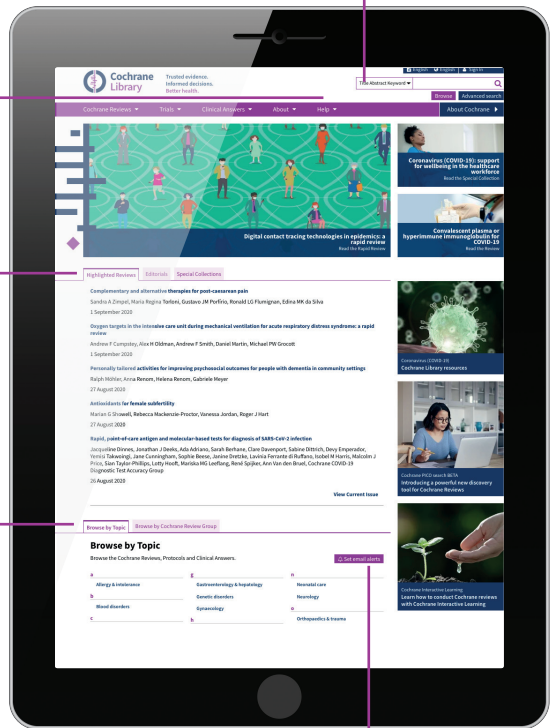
English English Sign In

Cochrane Library

Trusted evidence. Informed decisions. Better health.

Title Abstract Keyword

Browse Advanced search

Cochrane Reviews Trials Clinical Answers About Help About Cochrane

Coronavirus (COVID-19): support for wellbeing in the healthcare workforce
Read the Special Collection

Convalescent plasma or hyperimmune immunoglobulin for COVID-19
Read the Review

Digital contact tracing technologies in epidemics: a rapid review
Read the Rapid Review

Highlighted Reviews Editorials Special Collections

Complementary and alternative therapies for post-caesarean pain
Sandra A Zimpel, Maria Regina Torloni, Gustavo JM Porfírio, Ronald LG Flumignan, Edina MK da Silva
1 September 2020

Oxygen targets in the intensive care unit during mechanical ventilation for acute respiratory distress syndrome: a rapid review
Andrew F Cumpstey, Alex H Oldman, Andrew F Smith, Daniel Martin, Michael PW Grocott
1 September 2020

Personally tailored activities for improving psychosocial outcomes for people with dementia in community settings
Ralph Möhler, Anna Renom, Helena Renom, Gabriele Meyer
27 August 2020

Antioxidants for female subfertility
Marian G Showell, Rebecca Mackenzie-Proctor, Vanessa Jordan, Roger J Hart
27 August 2020

Rapid, point-of-care antigen and molecular-based tests for diagnosis of SARS-CoV-2 infection
Jacqueline Dinnes, Jonathan J Deeks, Ada Adriano, Sarah Berhane, Clare Davenport, Sabine Dittrich, Devy Emperador, Yemisi Takwoingi, Jane Cunningham, Sophie Beese, Janine Dretzke, Lavinia Ferrante di Ruffano, Isobel M Harris, Malcolm J Price, Sian Taylor-Phillips, Lotty Hooft, Mariska MG Leeflang, René Spijker, Ann Van den Bruel, Cochrane COVID-19 Diagnostic Test Accuracy Group
26 August 2020

View Current Issue

Coronavirus (COVID-19)
Cochrane Library resources

Cochrane PICO search BETA
Introducing a powerful new discovery tool for Cochrane Reviews

Cochrane Interactive Learning
Learn how to conduct Cochrane reviews with Cochrane Interactive Learning

Browse by Topic Browse by Cochrane Review Group

Browse by Topic

Browse the Cochrane Reviews, Protocols and Clinical Answers.

Set email alerts

a
Allergy & intolerance
b
Blood disorders
c

g
Gastroenterology & hepatology
Genetic disorders
Gynaecology
h

n
Neonatal care
Neurology
o
Orthopaedics & trauma